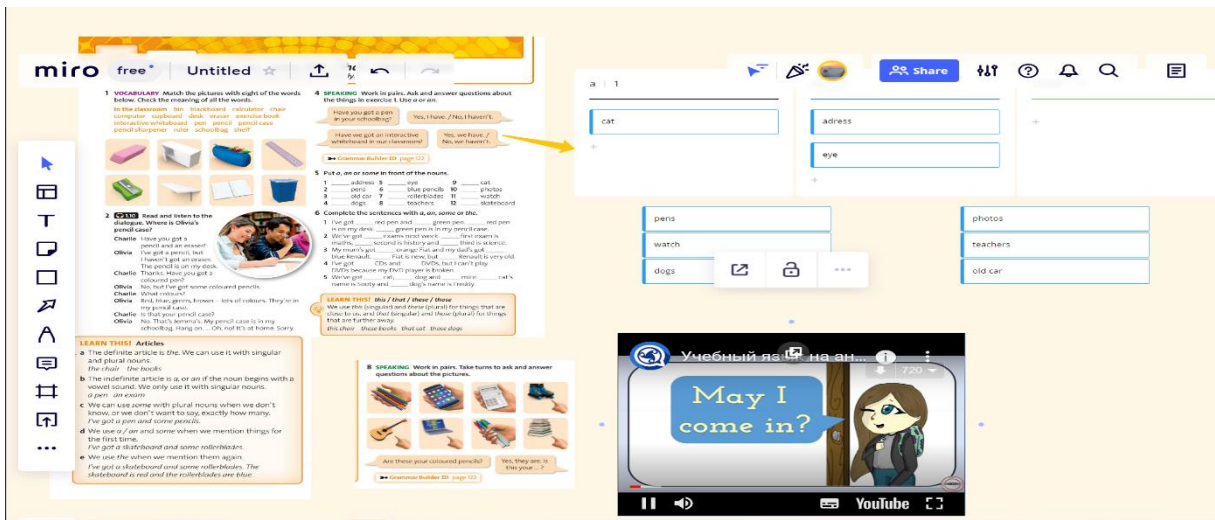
miro free Untitled ☆

Share

1 VOCABULARY Match the pictures with eight of the words below. Check the meaning of all the words.

In the classroom bin blackboard calculator chair computer cupboard desk eraser exercise book interactive whiteboard pen pencil pencil case pencil sharpener ruler schoolbag shelf

2 1.16 Read and listen to the dialogue. Where is Olivia's pencil case?

Charlie Have you got a pencil and an eraser?
Olivia I've got a pencil, but I haven't got an eraser. The pencil is on my desk.
Charlie Thanks. Have you got a coloured pen?
Olivia No, but I've got some coloured pencils.
Charlie What colours?
Olivia Red, blue, green, brown – lots of colours. They're in my pencil case.
Charlie Is that your pencil case?
Olivia No. That's Jemma's. My pencil case is in my schoolbag. Hang on ... Oh, no! It's at home. Sorry.

4 SPEAKING Work in pairs. Ask and answer questions about the things in exercise 1. Use a or an.

Have you got a pen in your schoolbag?
Yes, I have. / No, I haven't.
Have we got an interactive whiteboard in our classroom?
Yes, we have. / No, we haven't.

Grammar Builder 1D page 123

5 Put a, an or some in front of the nouns.

1 ___ address 2 ___ pens 3 ___ old car 4 ___ dogs 5 ___ eye 6 ___ blue pencils 7 ___ rollerblades 8 ___ teachers 9 ___ cat 10 ___ photos 11 ___ watch 12 ___ skateboard

6 Complete the sentences with a, an, some or the.

1 I've got ___ red pen and ___ green pen. ___ red pen is on my desk. ___ green pen is in my pencil case.
2 We've got ___ exams next week. ___ first exam is maths, ___ second is history and ___ third is science.
3 My mum's got ___ orange Fiat and my dad's got ___ blue Renault. ___ Fiat is new, but ___ Renault is very old.
4 I've got ___ CDs and ___ DVDs, but I can't play DVDs because my DVD player is broken.
5 We've got ___ cat, ___ dog and ___ mice. ___ cat's name is Sooty and ___ dog's name is Freddy.

LEARN THIS! this / that / these / those
We use this (singular) and these (plural) for things that are close to us, and that (singular) and those (plural) for things that are further away.
this chair these books that cat those dogs

LEARN THIS! Articles
a The definite article is the. We can use it with singular and plural nouns.
the chair the books
b The indefinite article is a, or an if the noun begins with a vowel sound. We only use it with singular nouns.
a pen an exam
c We can use some with plural nouns when we don't know, or we don't want to say, exactly how many.
I've got a pen and some pencils.
d We use a / an and some when we mention things for the first time.
I've got a skateboard and some rollerblades.
e We use the when we mention them again.
I've got a skateboard and some rollerblades. The skateboard is red and the rollerblades are blue.

8 SPEAKING Work in pairs. Take turns to ask and answer questions about the pictures.

Are these your coloured pencils?
Yes, they are. Is this your ... ?

Grammar Builder 1D page 123

a | 1

cat

adress

eye

pens

watch

dogs

photos

teachers

old car

Учебный яз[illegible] на ан...

720

May I come in?

YouTube